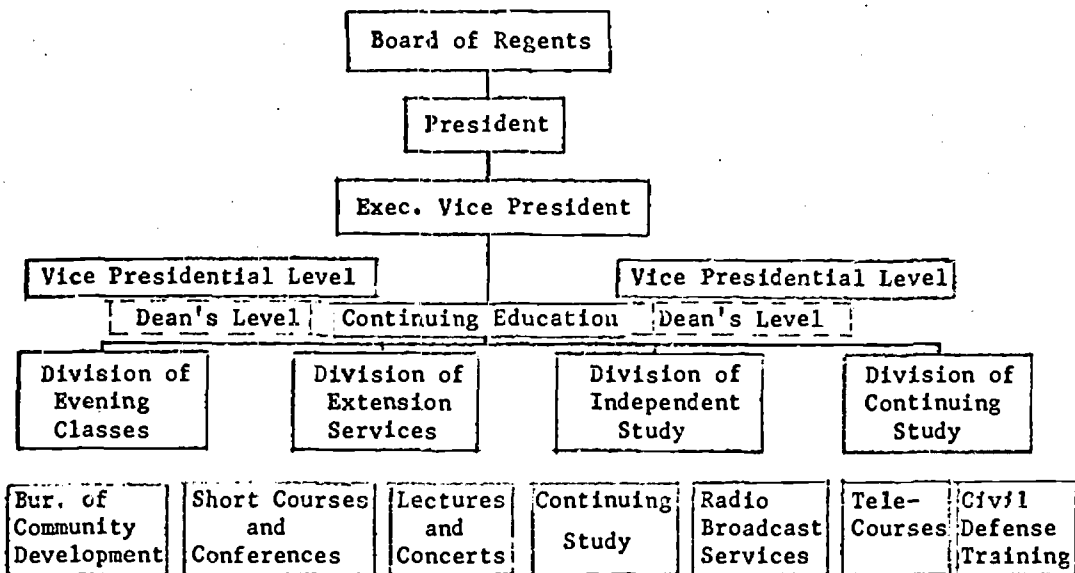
Board of Regents

President

Exec. Vice President

Vice Presidential Level

Vice Presidential Level

Dean's Level

Continuing Education

Dean's Level

Division of Evening Classes

Division of Extension Services

Division of Independent Study

Division of Continuing Study

Bur. of Community Development

Short Courses and Conferences

Lectures and Concerts

Continuing Study

Radio Broadcast Services

Tele-Courses

Civil Defense Training